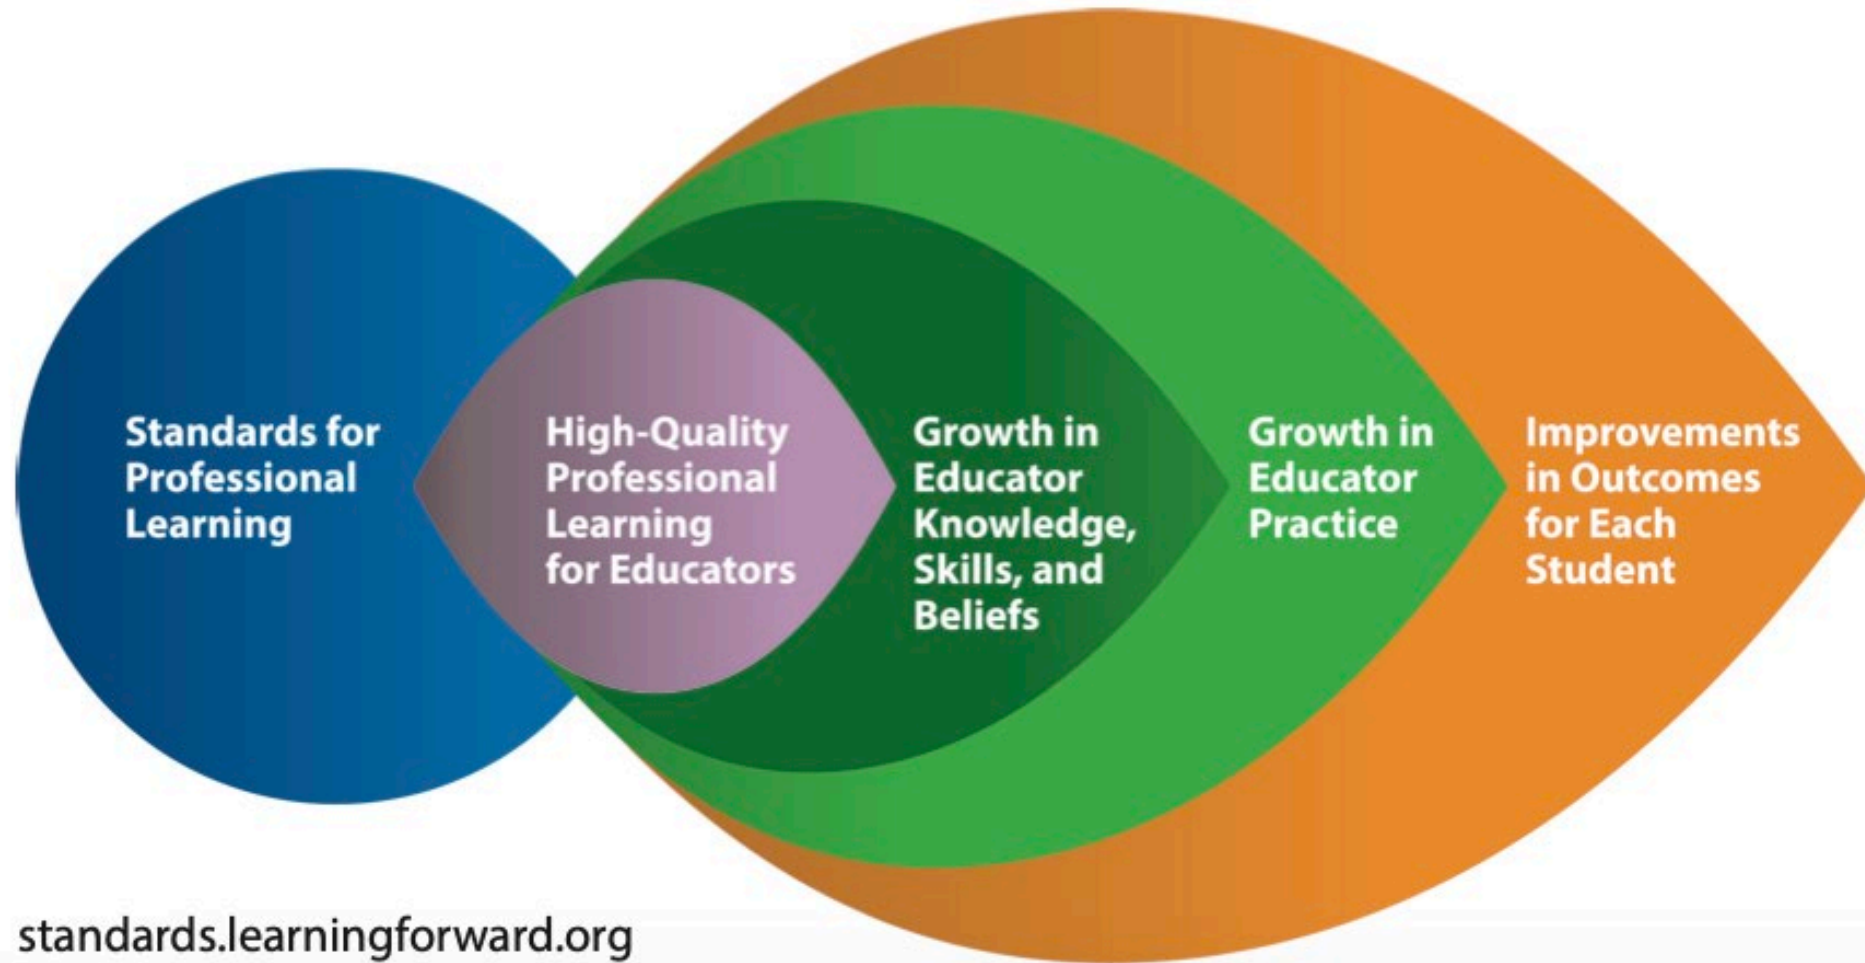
Standards for Professional Learning

High-Quality Professional Learning for Educators

Growth in Educator Knowledge, Skills, and Beliefs

Growth in Educator Practice

Improvements in Outcomes for Each Student

standards.learningforward.org